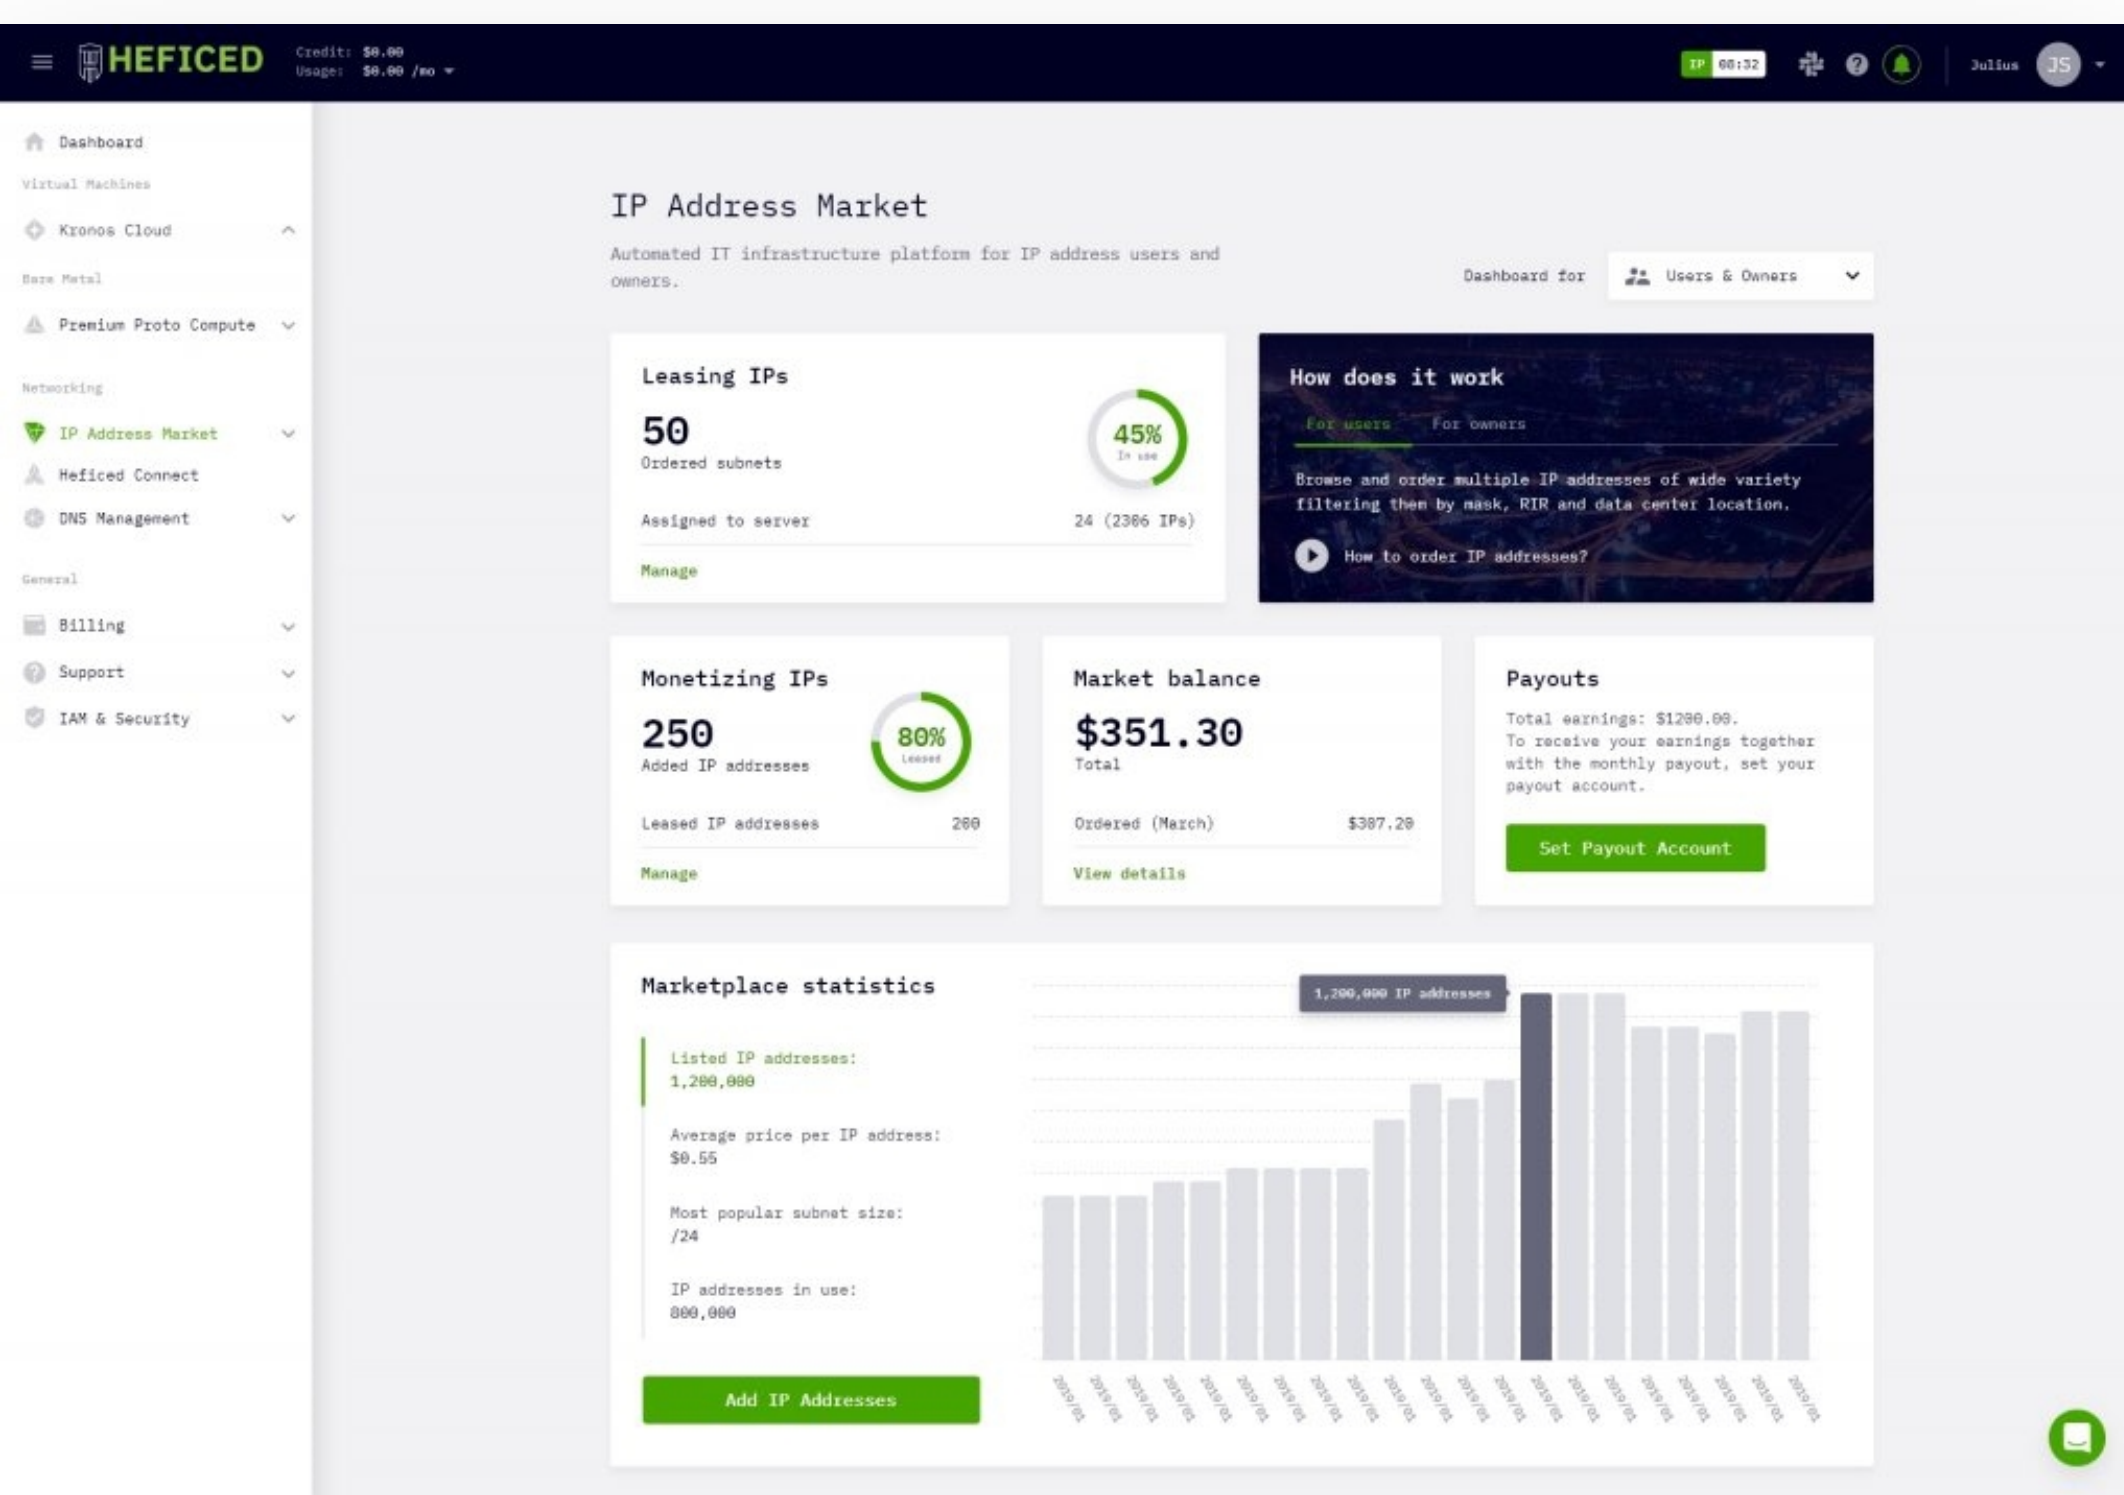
HEFICED Credit: $0.00 Usage: $0.00 /mo

IP 08:32

Julius JS

Dashboard
Virtual Machines
Kronos Cloud
Bare Metal
Premium Proto Compute
Networking
IP Address Market
Heficed Connect
DNS Management
General
Billing
Support
IAM & Security

IP Address Market

Automated IT infrastructure platform for IP address users and owners.

Dashboard for Users & Owners

Leasing IPs
50
Ordered subnets
45%
In use
Assigned to server 24 (2306 IPs)
Manage

How does it work
For users For owners
Browse and order multiple IP addresses of wide variety filtering them by mask, RIR and data center location.
How to order IP addresses?

Monetizing IPs
250
Added IP addresses
80%
Leased
Leased IP addresses 200
Manage

Market balance
$351.30
Total
Ordered (March) $307.20
View details

Payouts
Total earnings: $1200.00.
To receive your earnings together with the monthly payout, set your payout account.
Set Payout Account

Marketplace statistics
Listed IP addresses: 1,200,000
Average price per IP address: $0.55
Most popular subnet size: /24
IP addresses in use: 800,000
Add IP Addresses

1,200,000 IP addresses

2019/01 2019/01 2019/01 2019/01 2019/01 2019/01 2019/01 2019/01 2019/01 2019/01 2019/01 2019/01 2019/01 2019/01 2019/01 2019/01 2019/01 2019/01 2019/01 2019/01 2019/01